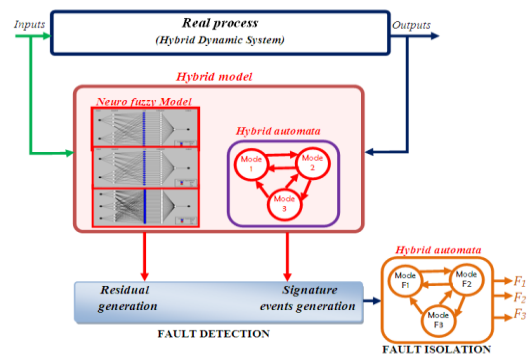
Inputs

Real process
(Hybrid Dynamic System)

Outputs

Hybrid model

Neuro fuzzy Model

Hybrid automata

Mode 1

Mode 2

Mode 3

Residual generation

Signature events generation

FAULT DETECTION

Hybrid automata

Mode F1

Mode F2

Mode F3

$F_1$
$F_2$
$F_3$

FAULT ISOLATION